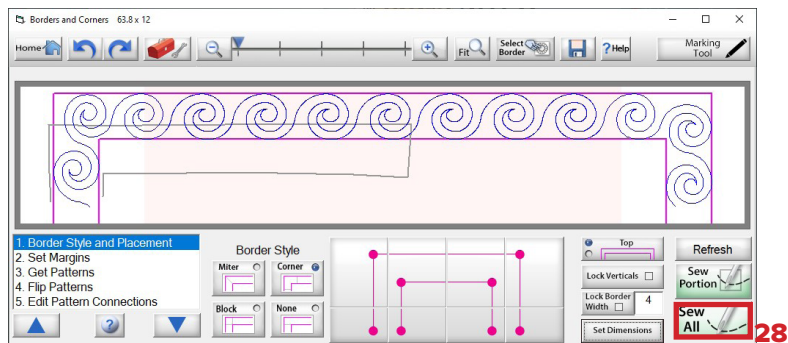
Borders and Corners 63.8 x 12

Home

Fit

Select Border

? Help

Marking Tool

1. Border Style and Placement
2. Set Margins
3. Get Patterns
4. Flip Patterns
5. Edit Pattern Connections

Border Style

Miter

Corner

Block

None

Top

Lock Verticals

Lock Border Width

4

Set Dimensions

Refresh

Sew Portion

Sew All

28